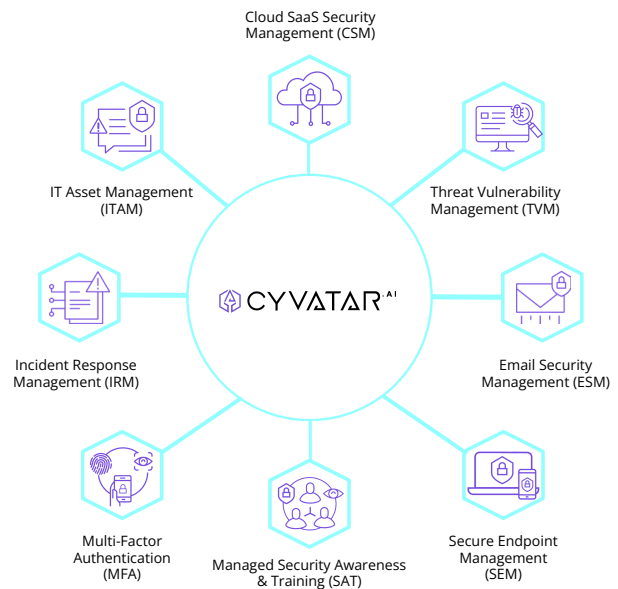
Cloud SaaS Security Management (CSM)

IT Asset Management (ITAM)

Threat Vulnerability Management (TVM)

CYVATAR AI

Incident Response Management (IRM)

Email Security Management (ESM)

Multi-Factor Authentication (MFA)

Managed Security Awareness & Training (SAT)

Secure Endpoint Management (SEM)